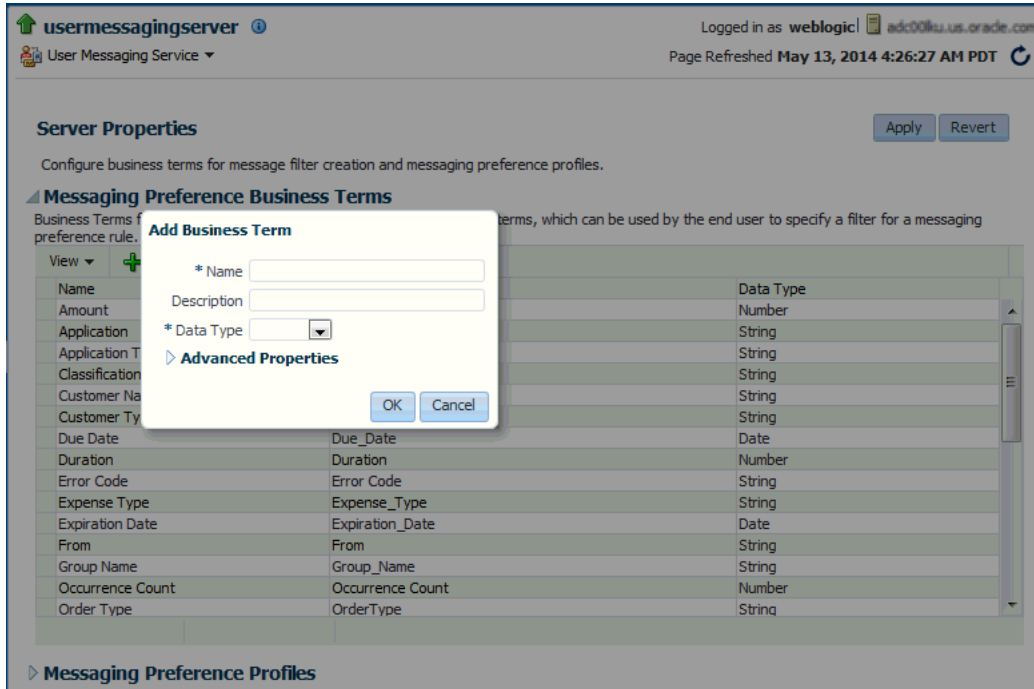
usermessagingserver

User Messaging Service ▾

Logged in as weblogic adc00lku.us.oracle.com

Page Refreshed May 13, 2014 4:26:27 AM PDT

Server Properties

Apply Revert

Configure business terms for message filter creation and messaging preference profiles.

Messaging Preference Business Terms

Business Terms f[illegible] terms, which can be used by the end user to specify a filter for a messaging preference rule.

View ▾

| Name | | Data Type |
|---|---|---|
| Amount | | Number |
| Application | | String |
| Application T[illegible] | | String |
| Classification | | String |
| Customer Na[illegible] | | String |
| Customer Ty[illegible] | | String |
| Due Date | Due_Date | Date |
| Duration | Duration | Number |
| Error Code | Error Code | String |
| Expense Type | Expense_Type | String |
| Expiration Date | Expiration_Date | Date |
| From | From | String |
| Group Name | Group_Name | String |
| Occurrence Count | Occurrence Count | Number |
| Order Type | OrderType | String |

Add Business Term

* Name

Description

* Data Type

Advanced Properties

OK Cancel

Messaging Preference Profiles